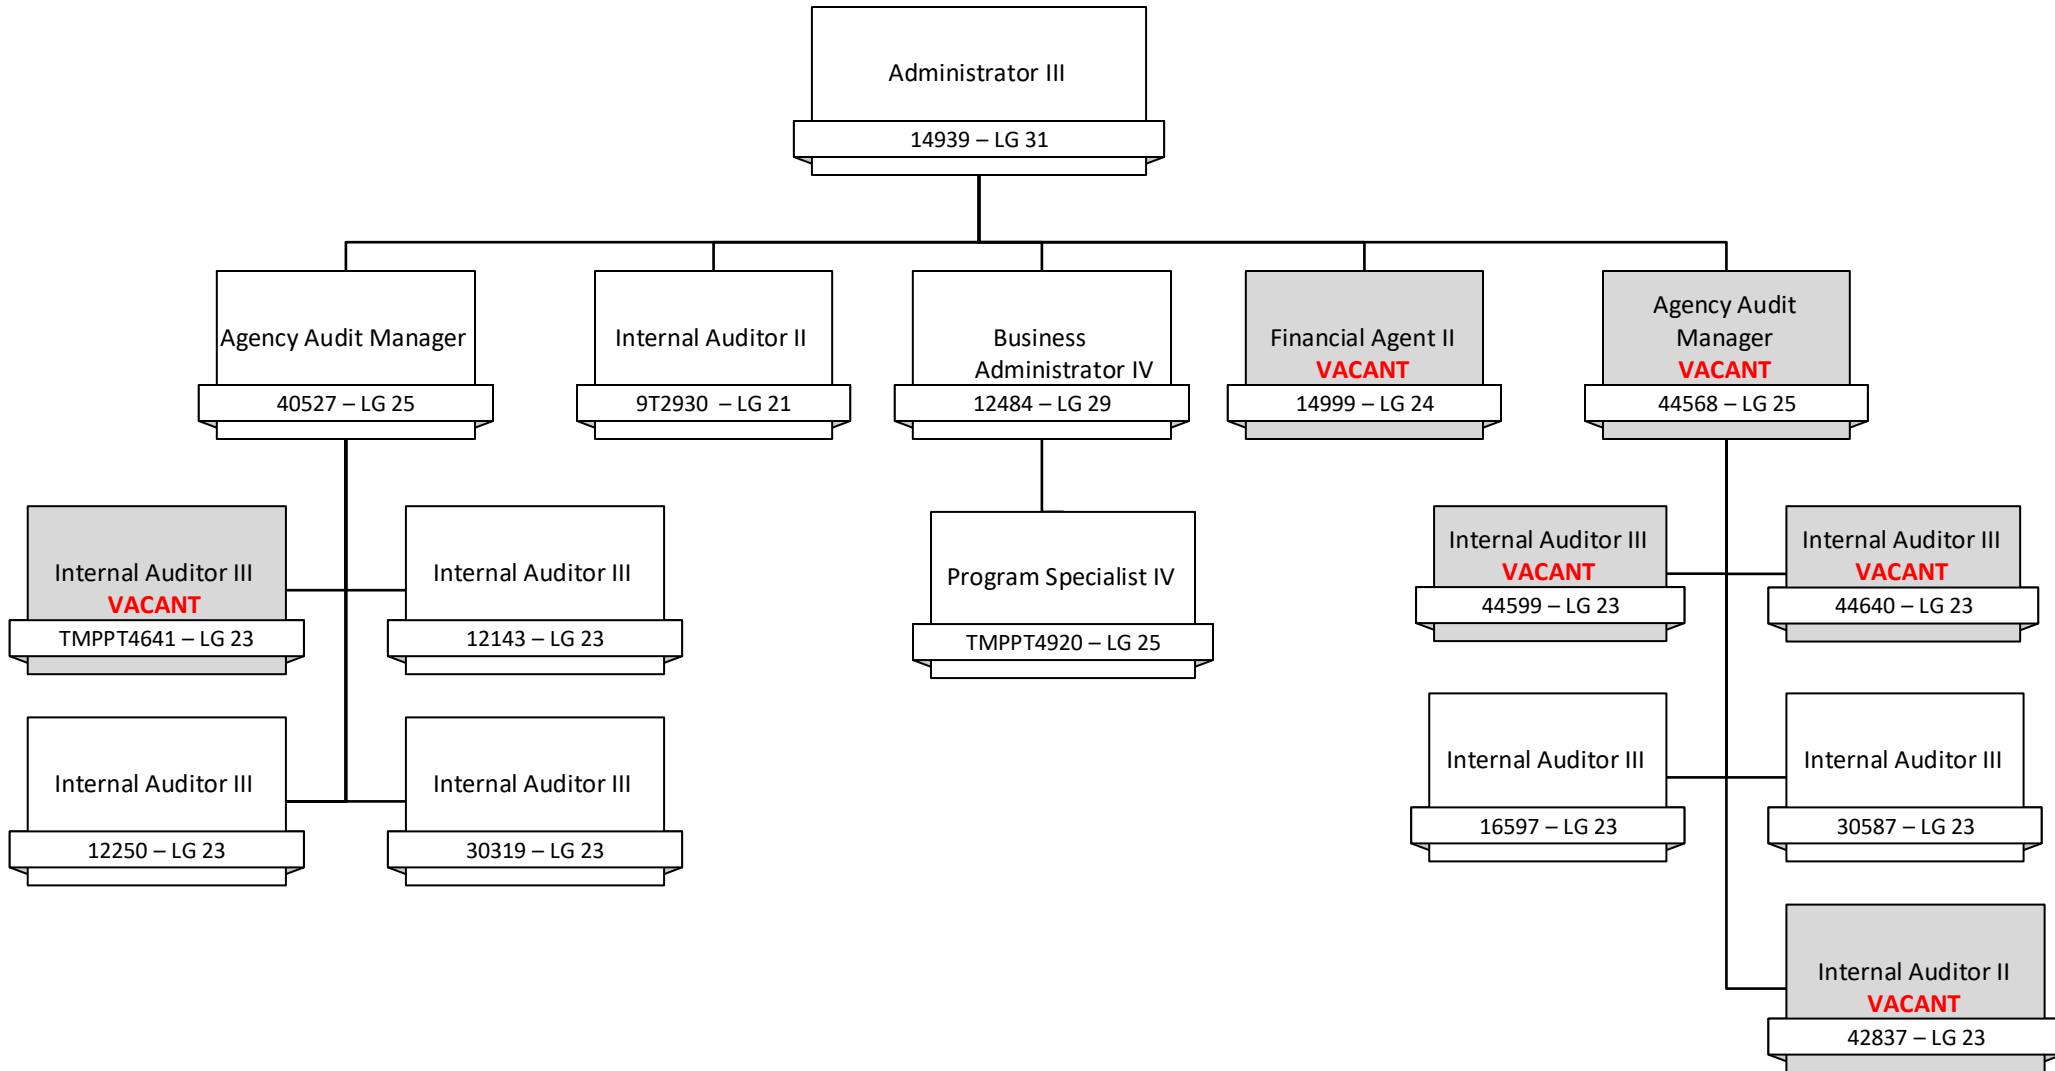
Administrator III
14939 – LG 31

Agency Audit Manager
40527 – LG 25

Internal Auditor II
9T2930 – LG 21

Business Administrator IV
12484 – LG 29

Financial Agent II
VACANT
14999 – LG 24

Agency Audit Manager
VACANT
44568 – LG 25

Internal Auditor III
VACANT
TMPPT4641 – LG 23

Internal Auditor III
12143 – LG 23

Program Specialist IV
TMPPT4920 – LG 25

Internal Auditor III
VACANT
44599 – LG 23

Internal Auditor III
VACANT
44640 – LG 23

Internal Auditor III
12250 – LG 23

Internal Auditor III
30319 – LG 23

Internal Auditor III
16597 – LG 23

Internal Auditor III
30587 – LG 23

Internal Auditor II
VACANT
42837 – LG 23